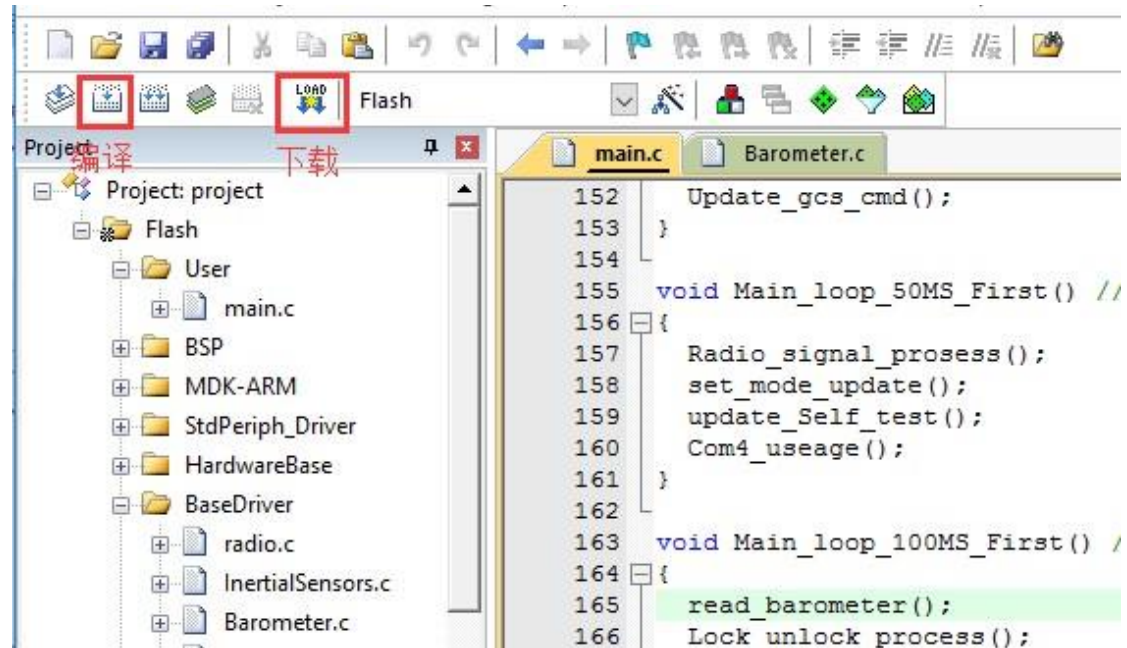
LOAD Flash

Project 编译 下载

Project: project
Flash
User
main.c
BSP
MDK-ARM
StdPeriph_Driver
HardwareBase
BaseDriver
radio.c
InertialSensors.c
Barometer.c

main.c Barometer.c

152   Update_gcs_cmd();
153 }
154
155 void Main_loop_50MS_First() //
156 {
157   Radio_signal_prosess();
158   set_mode_update();
159   update_Self_test();
160   Com4_useage();
161 }
162
163 void Main_loop_100MS_First() /
164 {
165   read_barometer();
166   Lock_unlock_process();